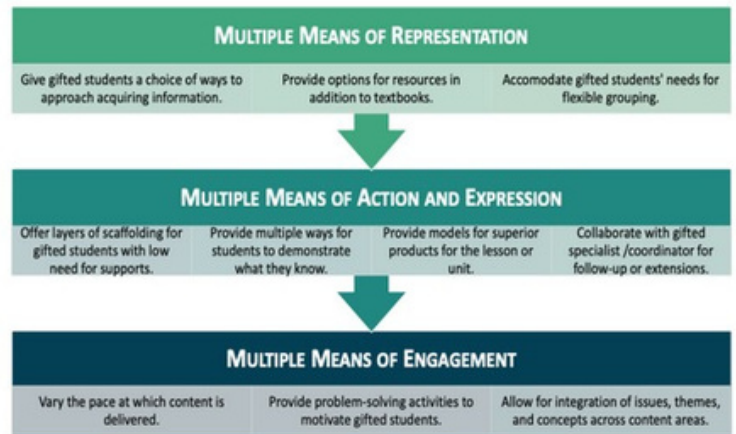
MULTIPLE MEANS OF REPRESENTATION

Give gifted students a choice of ways to approach acquiring information.

Provide options for resources in addition to textbooks.

Accomodate gifted students' needs for flexible grouping.

MULTIPLE MEANS OF ACTION AND EXPRESSION

Offer layers of scaffolding for gifted students with low need for supports.

Provide multiple ways for students to demonstrate what they know.

Provide models for superior products for the lesson or unit.

Collaborate with gifted specialist /coordinator for follow-up or extensions.

MULTIPLE MEANS OF ENGAGEMENT

Vary the pace at which content is delivered.

Provide problem-solving activities to motivate gifted students.

Allow for integration of issues, themes, and concepts across content areas.